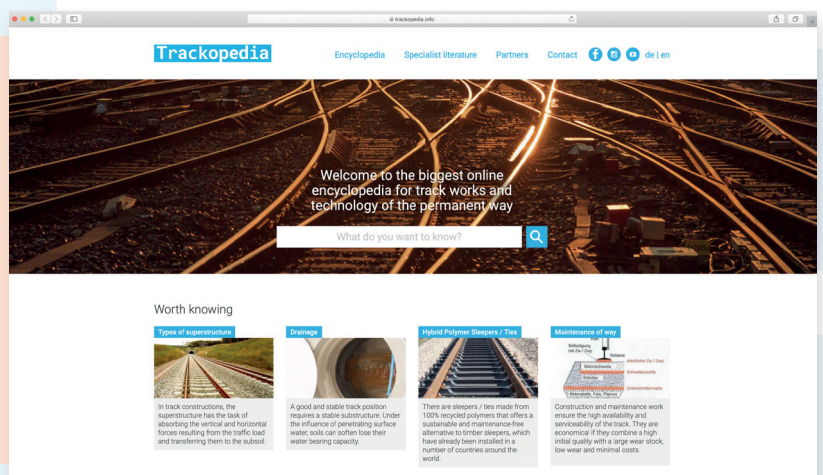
trackopedia.info

Trackopedia

Encyclopedia Specialist literature Partners Contact de | en

Welcome to the biggest online encyclopedia for track works and technology of the permanent way

What do you want to know?

Worth knowing

Types of superstructure

In track constructions, the superstructure has the task of absorbing the vertical and horizontal forces resulting from the traffic load and transferring them to the subsoil.

Drainage

A good and stable track position requires a stable substructure. Under the influence of penetrating surface water, soils can soften lose their water bearing capacity.

Hybrid Polymer Sleepers / Ties

There are sleepers / ties made from 100% recycled polymers that offers a sustainable and maintenance-free alternative to timber sleepers, which have already been installed in a number of countries around the world.

Maintenance of way

Befestigung

Schiene

Betonschwelle

Schotter

Construction and maintenance work ensure the high availability and serviceability of the track. They are economical if they combine a high initial quality with a large wear stock, low wear and minimal costs.